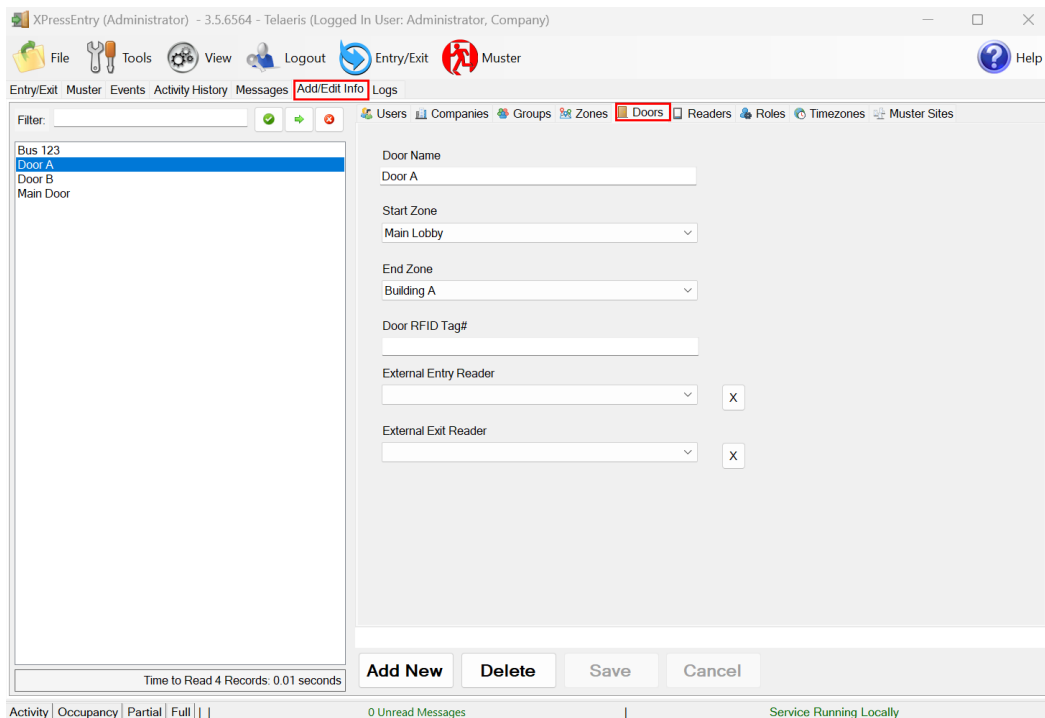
XPressEntry (Administrator) - 3.5.6564 - Telaeris (Logged In User: Administrator, Company)

File Tools View Logout Entry/Exit Muster Help

Entry/Exit Muster Events Activity History Messages Add/Edit Info Logs

Filter:

Bus 123
Door A
Door B
Main Door

Time to Read 4 Records: 0.01 seconds

Users Companies Groups Zones Doors Readers Roles Timezones Muster Sites

Door Name
Door A

Start Zone
Main Lobby

End Zone
Building A

Door RFID Tag#

External Entry Reader
X

External Exit Reader
X

Add New Delete Save Cancel

Activity | Occupancy | Partial | Full | | | 0 Unread Messages | Service Running Locally